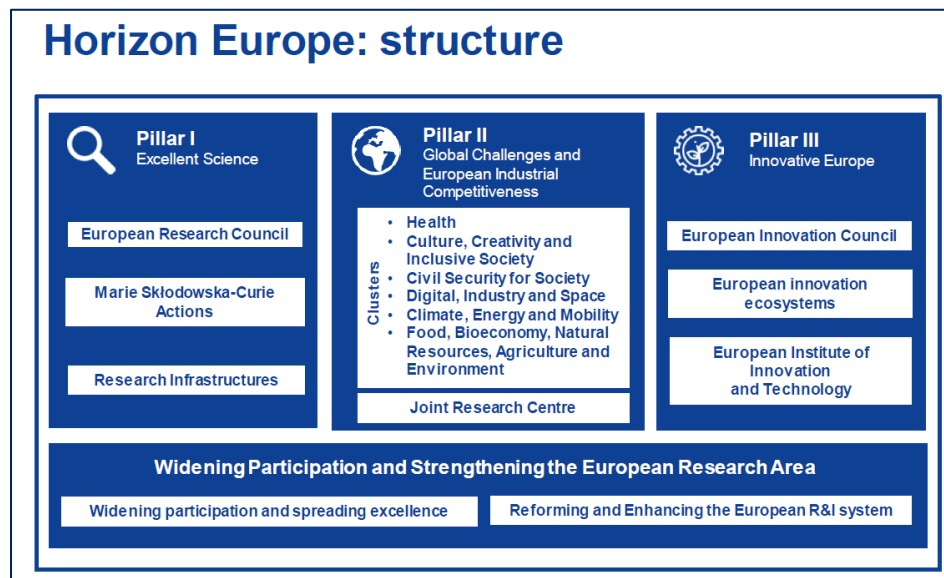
Horizon Europe: structure

Pillar I
Excellent Science

European Research Council

Marie Skłodowska-Curie Actions

Research Infrastructures

Pillar II
Global Challenges and European Industrial Competitiveness

Clusters
• Health
• Culture, Creativity and Inclusive Society
• Civil Security for Society
• Digital, Industry and Space
• Climate, Energy and Mobility
• Food, Bioeconomy, Natural Resources, Agriculture and Environment

Joint Research Centre

Pillar III
Innovative Europe

European Innovation Council

European innovation ecosystems

European Institute of Innovation and Technology

Widening Participation and Strengthening the European Research Area

Widening participation and spreading excellence

Reforming and Enhancing the European R&I system